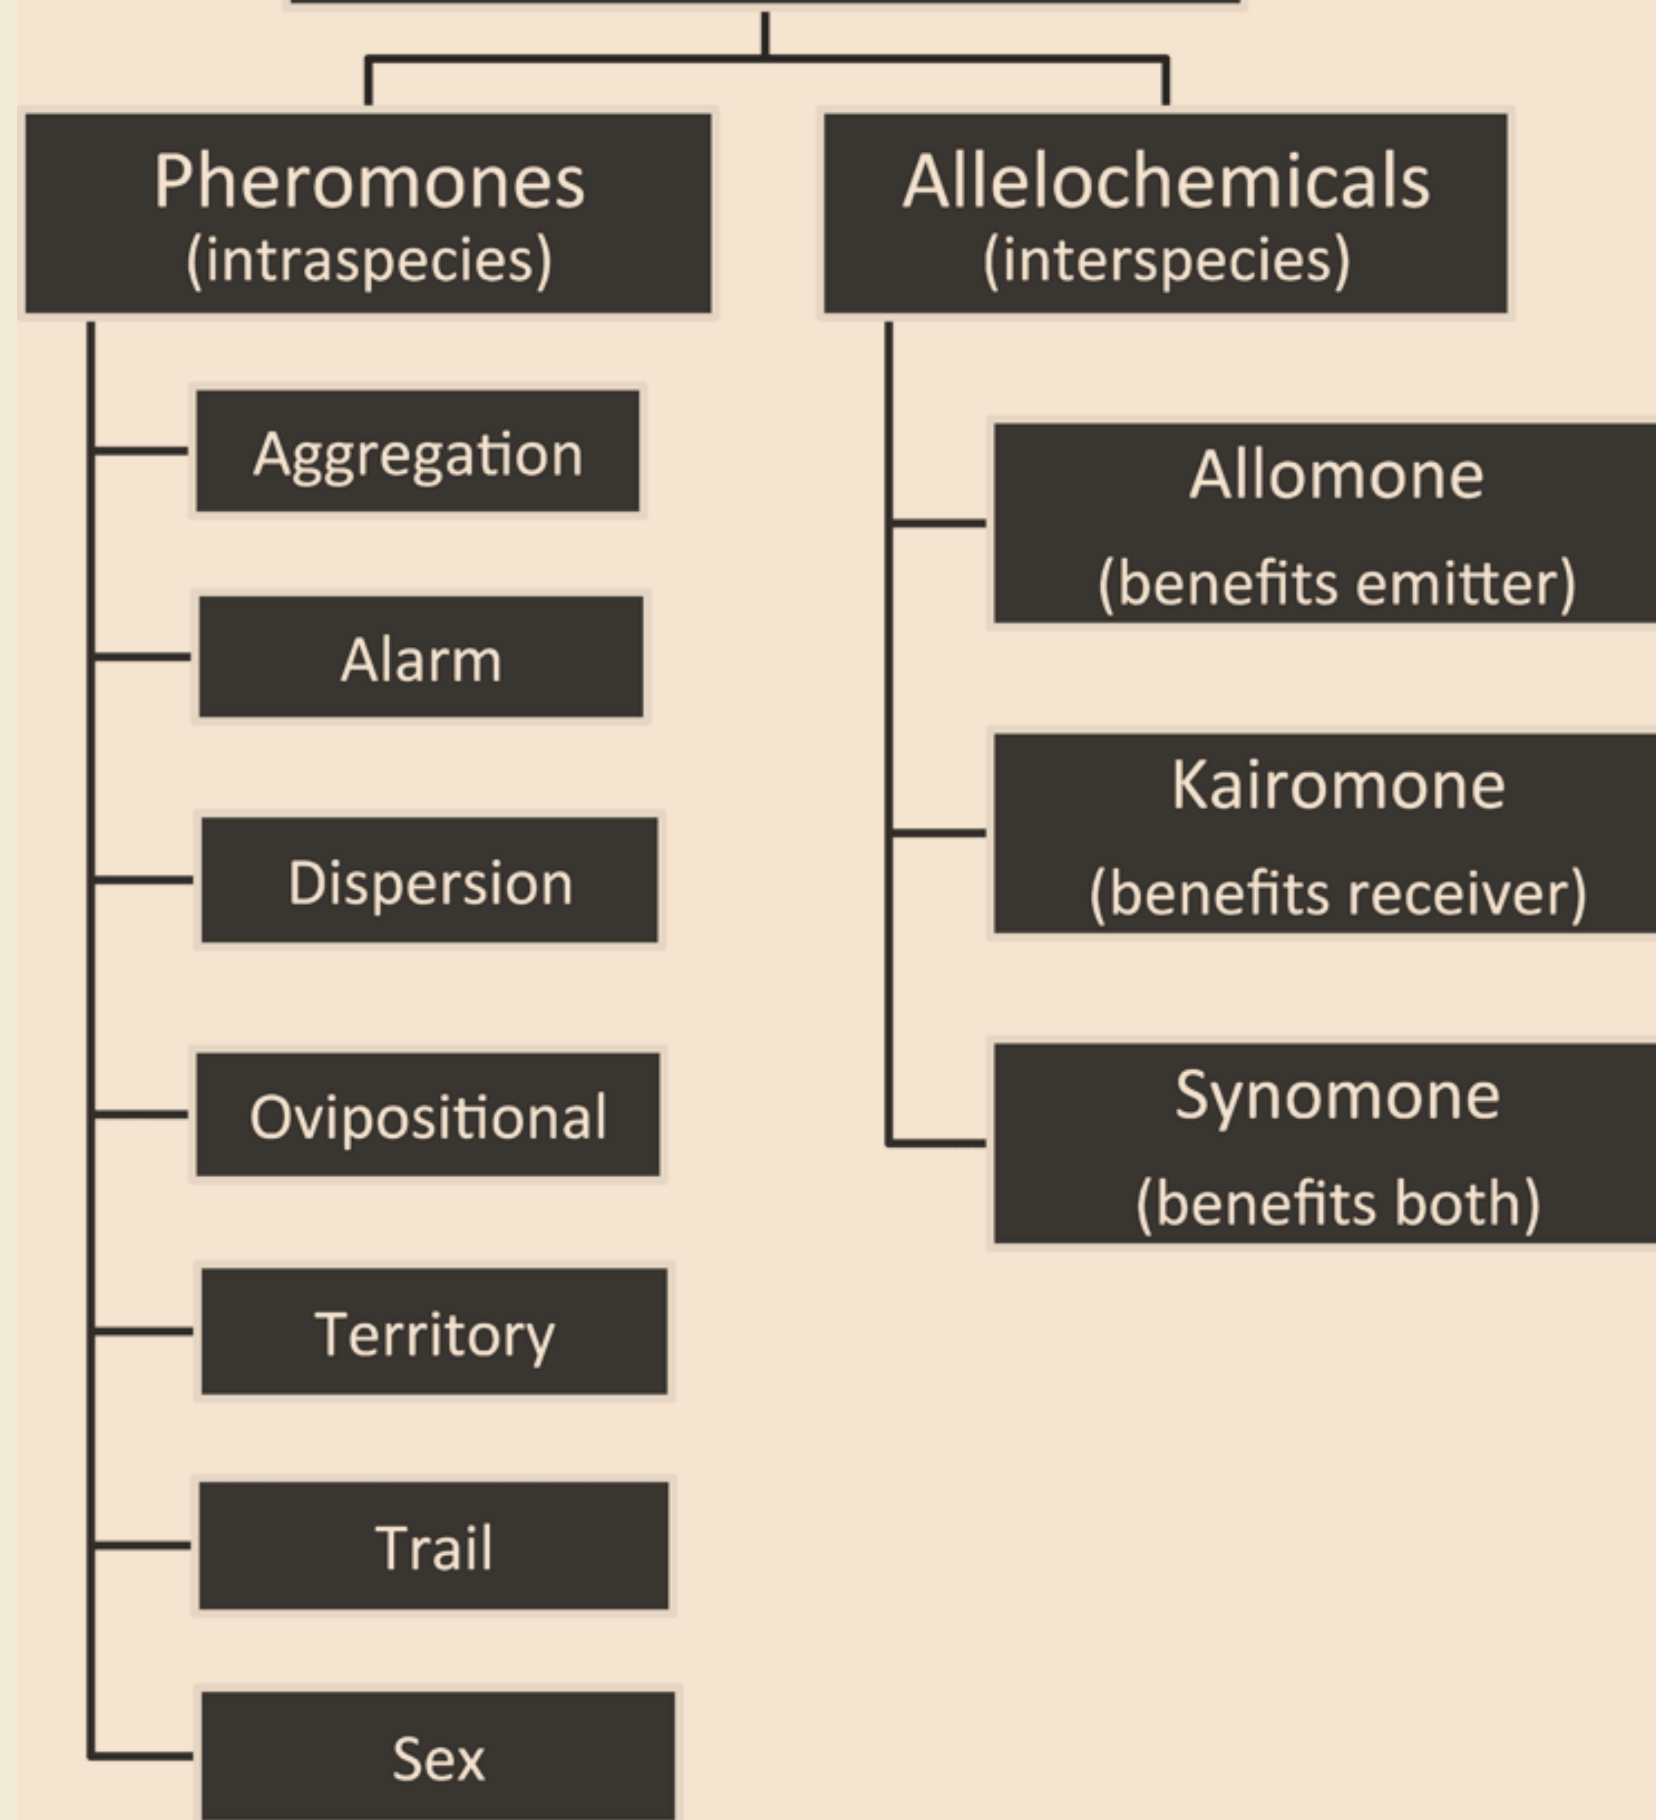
Pheromones
(intraspecies)

Aggregation

Alarm

Dispersion

Ovipositional

Territory

Trail

Sex

Allelochemicals
(interspecies)

Allomone
(benefits emitter)

Kairomone
(benefits receiver)

Synomone
(benefits both)